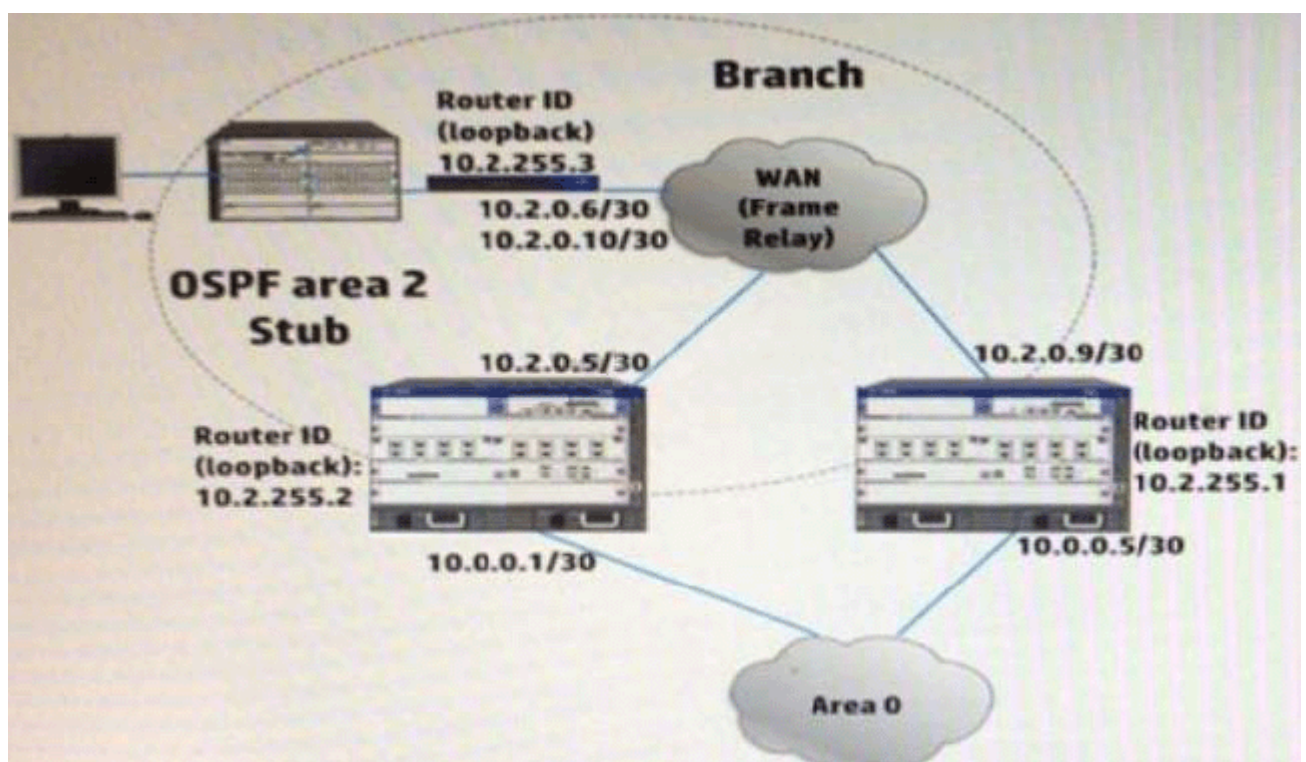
Branch

Router ID (loopback) 10.2.255.3

WAN (Frame Relay)

10.2.0.6/30
10.2.0.10/30

OSPF area 2 Stub

10.2.0.5/30

10.2.0.9/30

Router ID (loopback): 10.2.255.2

Router ID (loopback): 10.2.255.1

10.0.0.1/30

10.0.0.5/30

Area 0